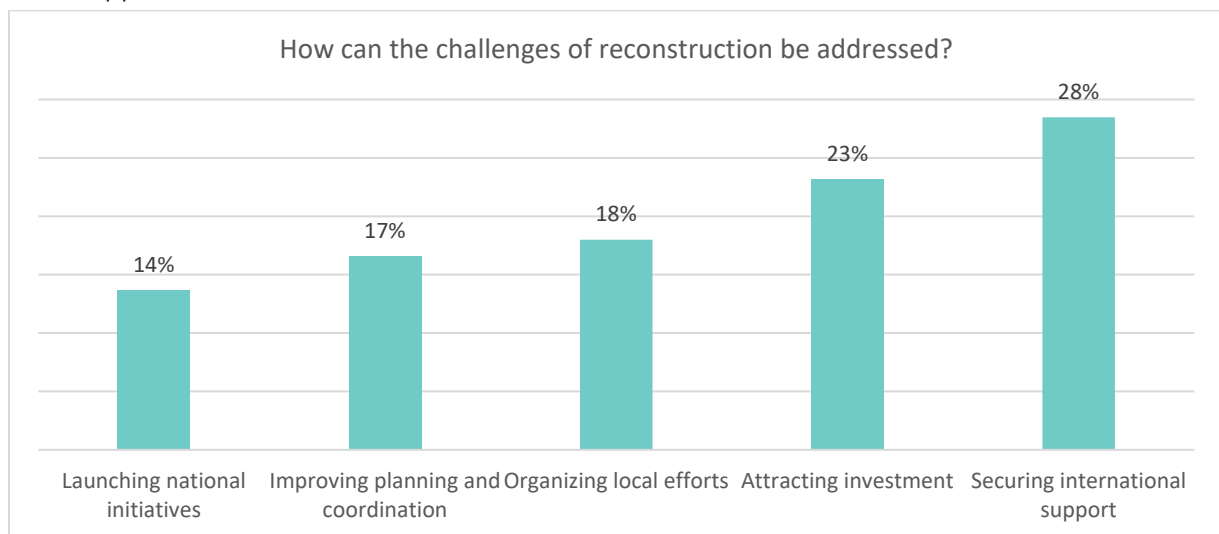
How can the challenges of reconstruction be addressed?

14%
17%
18%
23%
28%

Launching national initiatives
Improving planning and coordination
Organizing local efforts
Attracting investment
Securing international support